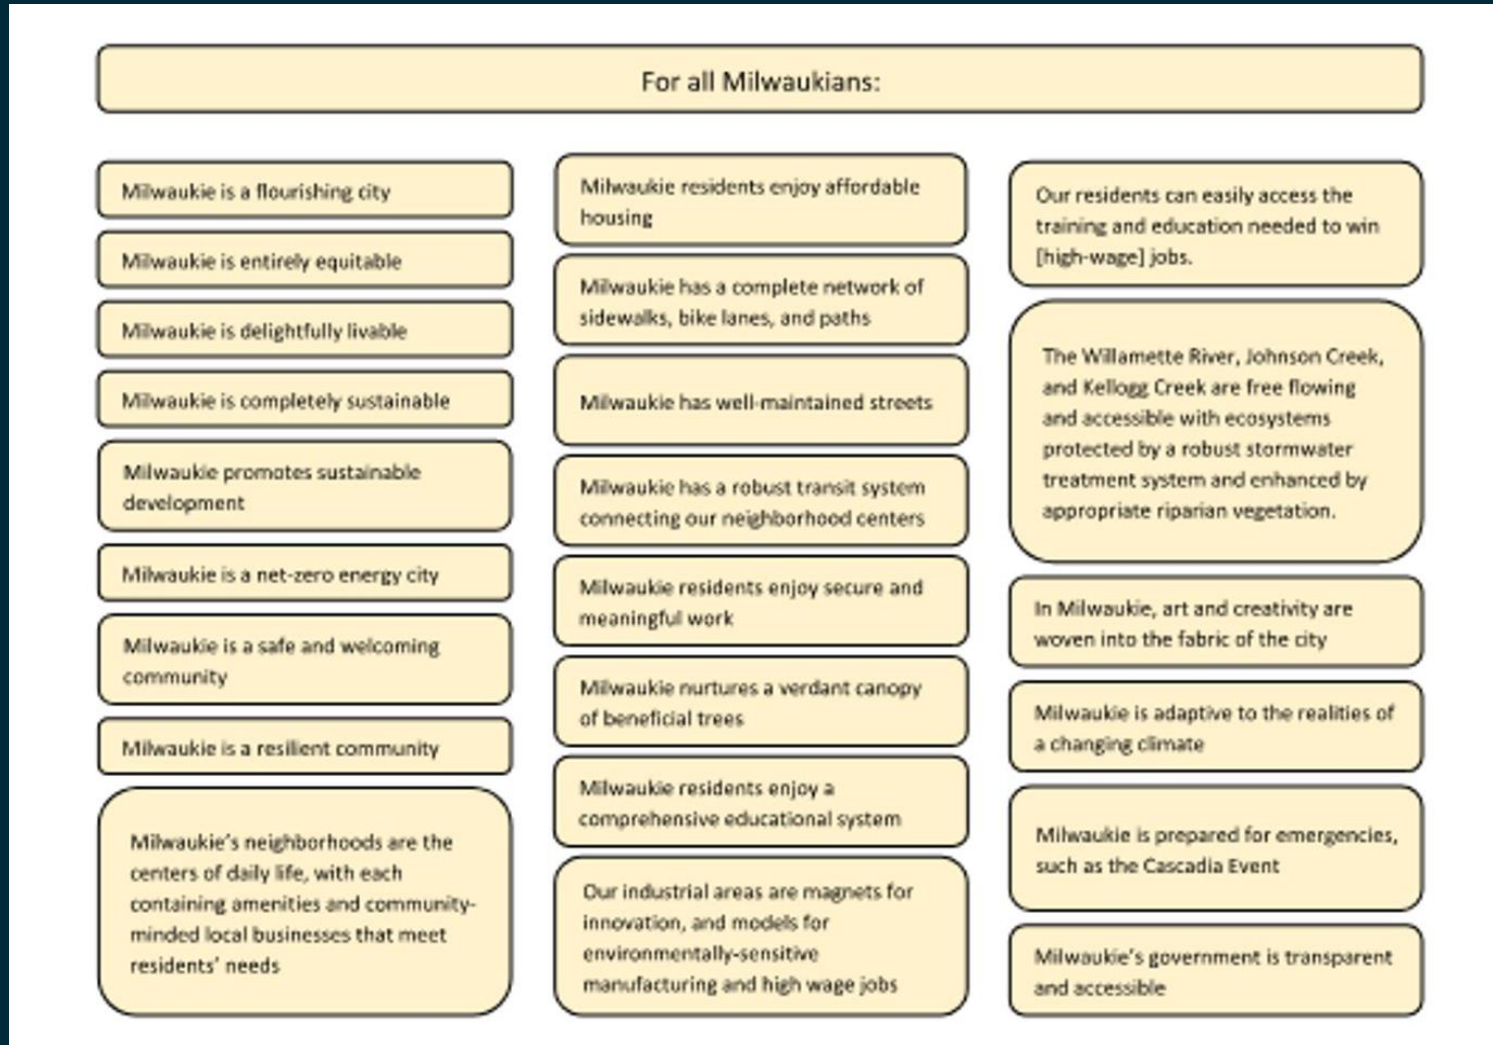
For all Milwaukians:

Milwaukie is a flourishing city

Milwaukie is entirely equitable

Milwaukie is delightfully livable

Milwaukie is completely sustainable

Milwaukie promotes sustainable development

Milwaukie is a net-zero energy city

Milwaukie is a safe and welcoming community

Milwaukie is a resilient community

Milwaukie's neighborhoods are the centers of daily life, with each containing amenities and community-minded local businesses that meet residents' needs

Milwaukie residents enjoy affordable housing

Milwaukie has a complete network of sidewalks, bike lanes, and paths

Milwaukie has well-maintained streets

Milwaukie has a robust transit system connecting our neighborhood centers

Milwaukie residents enjoy secure and meaningful work

Milwaukie nurtures a verdant canopy of beneficial trees

Milwaukie residents enjoy a comprehensive educational system

Our industrial areas are magnets for innovation, and models for environmentally-sensitive manufacturing and high wage jobs

Our residents can easily access the training and education needed to win [high-wage] jobs.

The Willamette River, Johnson Creek, and Kellogg Creek are free flowing and accessible with ecosystems protected by a robust stormwater treatment system and enhanced by appropriate riparian vegetation.

In Milwaukie, art and creativity are woven into the fabric of the city

Milwaukie is adaptive to the realities of a changing climate

Milwaukie is prepared for emergencies, such as the Cascadia Event

Milwaukie's government is transparent and accessible